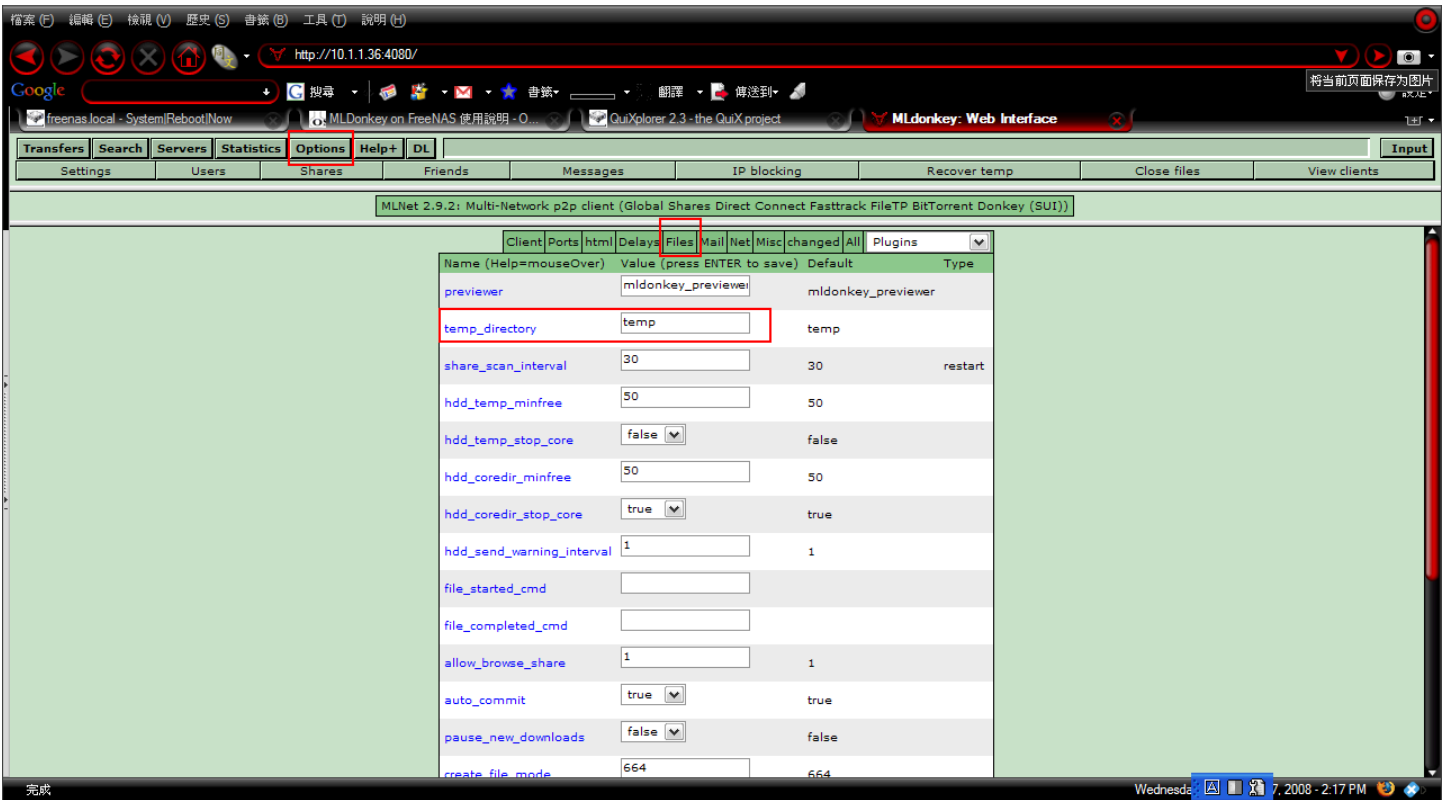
檔案 (F) 編輯 (E) 檢視 (V) 歷史 (S) 書籤 (B) 工具 (T) 說明 (H)

http://10.1.1.36:4080/

将当前页面保存为图片

Google 搜尋 書籤 翻譯 傳送到

freenas.local - System|Reboot|Now
MLDonkey on FreeNAS 使用說明 - O...
QuiXplorer 2.3 - the QuiX project
MLdonkey: Web Interface

| Transfers | Search | Servers | Statistics | Options | Help+ | DL | | Input |

| Settings | Users | Shares | Friends | Messages | IP blocking | Recover temp | Close files | View clients |

MLNet 2.9.2: Multi-Network p2p client (Global Shares Direct Connect Fasttrack FileTP BitTorrent Donkey (SUI))

Client Ports html Delays Files Mail Net Misc changed All Plugins

| Name (Help=mouseOver) | Value (press ENTER to save) | Default | Type |
|---|---|---|---|
| previewer | mldonkey_previewer | mldonkey_previewer | |
| temp_directory | temp | temp | |
| share_scan_interval | 30 | 30 | restart |
| hdd_temp_minfree | 50 | 50 | |
| hdd_temp_stop_core | false | false | |
| hdd_coredir_minfree | 50 | 50 | |
| hdd_coredir_stop_core | true | true | |
| hdd_send_warning_interval | 1 | 1 | |
| file_started_cmd | | | |
| file_completed_cmd | | | |
| allow_browse_share | 1 | 1 | |
| auto_commit | true | true | |
| pause_new_downloads | false | false | |
| create_file_mode | 664 | 664 | |

完成

Wednesda 7, 2008 - 2:17 PM